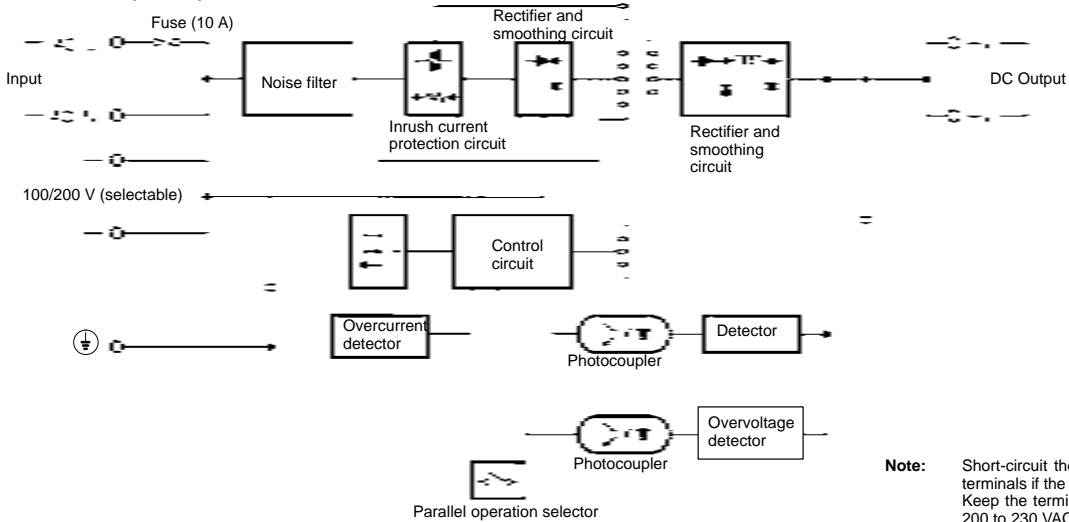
Fuse (10 A)

Rectifier and smoothing circuit

Input

Noise filter

DC Output

Inrush current protection circuit

Rectifier and smoothing circuit

100/200 V (selectable)

Control circuit

Overcurrent detector

Photocoupler

Detector

Photocoupler

Overvoltage detector

Parallel operation selector

Note: Short-circuit the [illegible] terminals if the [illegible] Keep the termi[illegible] 200 to 230 VAC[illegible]